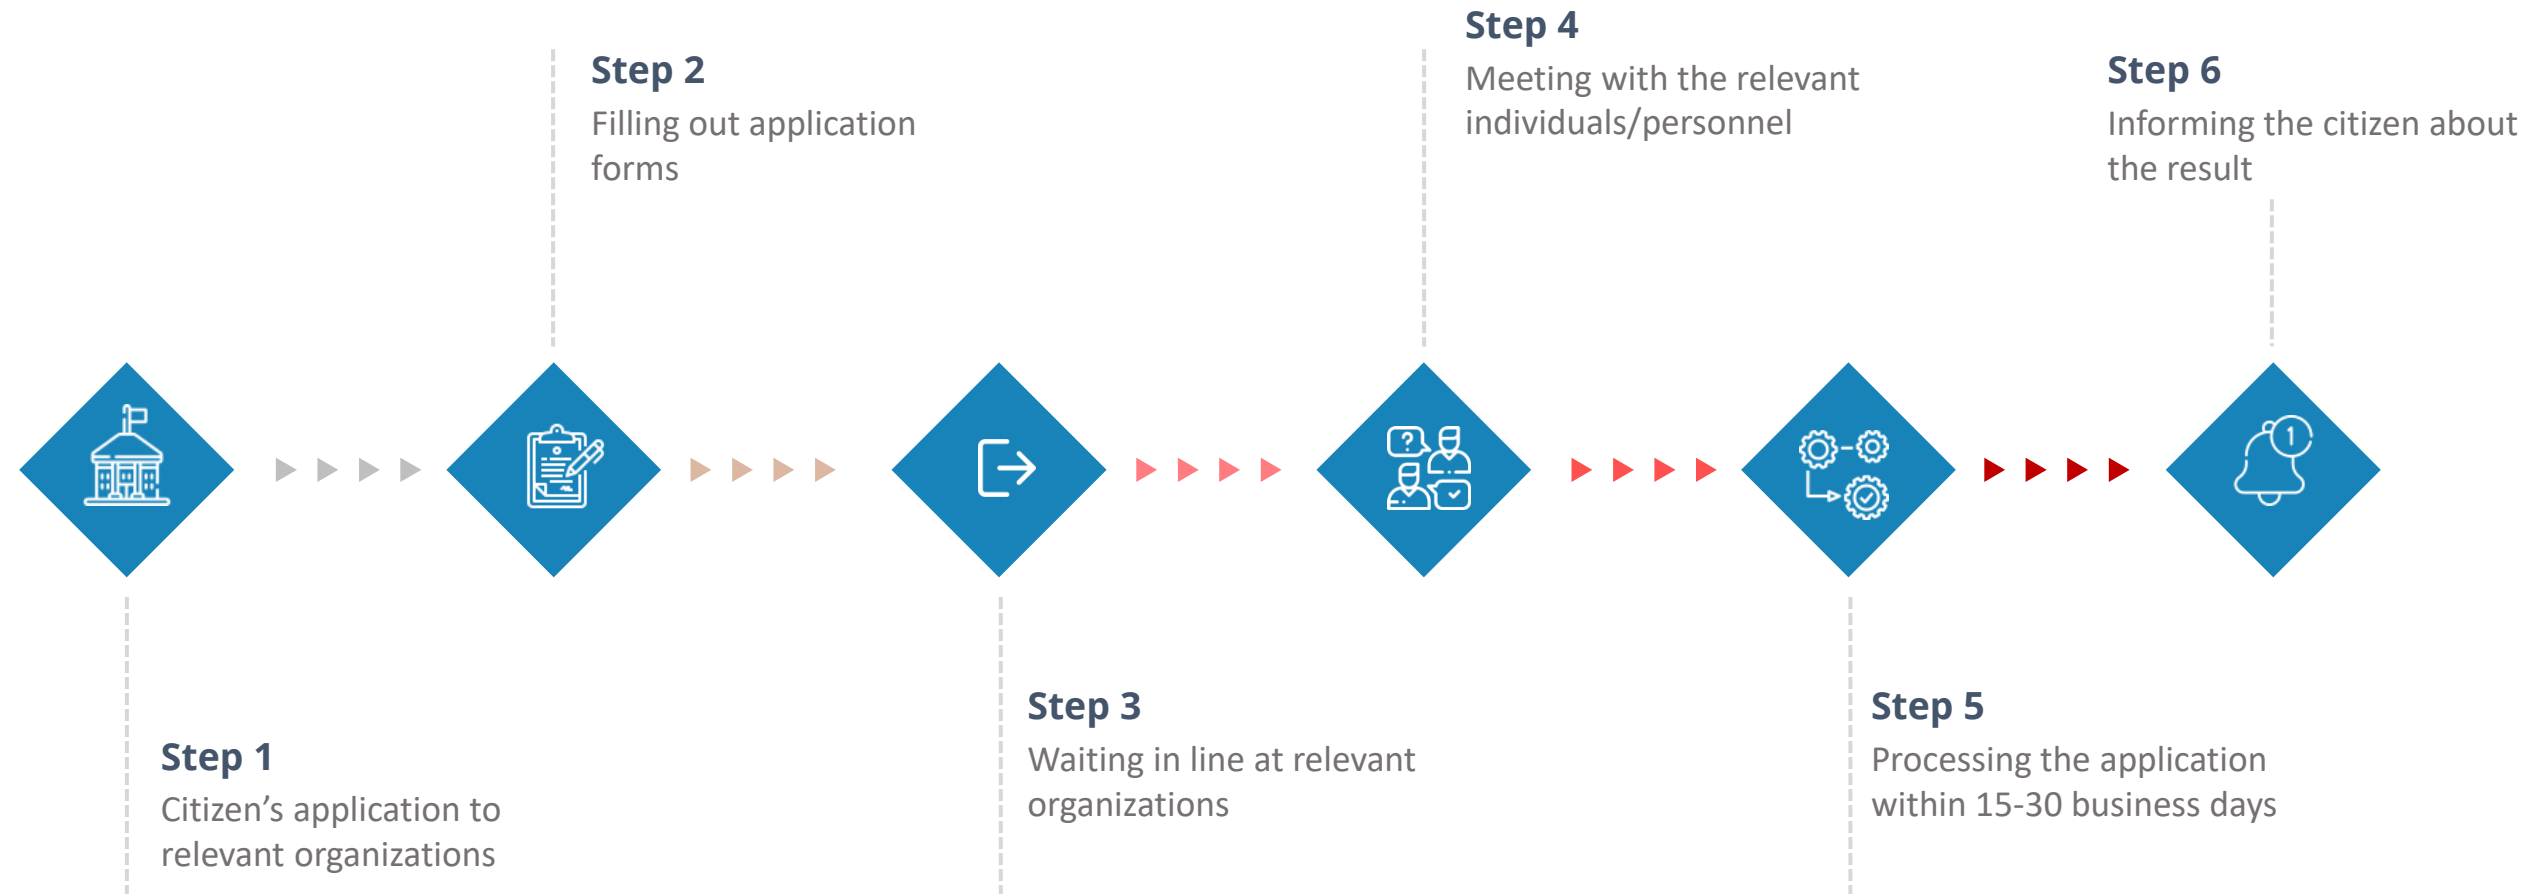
Step 4
Meeting with the relevant individuals/personnel

Step 2
Filling out application forms

Step 6
Informing the citizen about the result

?

1

Step 1
Citizen’s application to relevant organizations

Step 3
Waiting in line at relevant organizations

Step 5
Processing the application within 15-30 business days